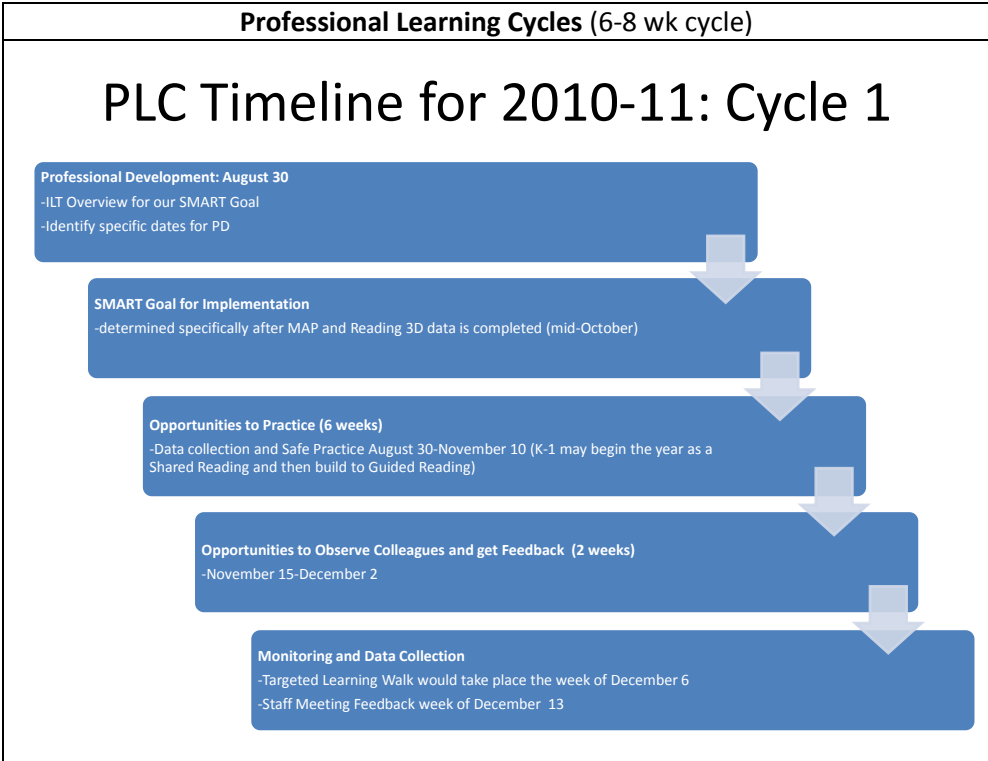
**Professional Learning Cycles** (6-8 wk cycle)

PLC Timeline for 2010-11: Cycle 1

**Professional Development: August 30**
-ILT Overview for our SMART Goal
-Identify specific dates for PD

**SMART Goal for Implementation**
-determined specifically after MAP and Reading 3D data is completed (mid-October)

**Opportunities to Practice (6 weeks)**
-Data collection and Safe Practice August 30-November 10 (K-1 may begin the year as a Shared Reading and then build to Guided Reading)

**Opportunities to Observe Colleagues and get Feedback (2 weeks)**
-November 15-December 2

**Monitoring and Data Collection**
-Targeted Learning Walk would take place the week of December 6
-Staff Meeting Feedback week of December 13